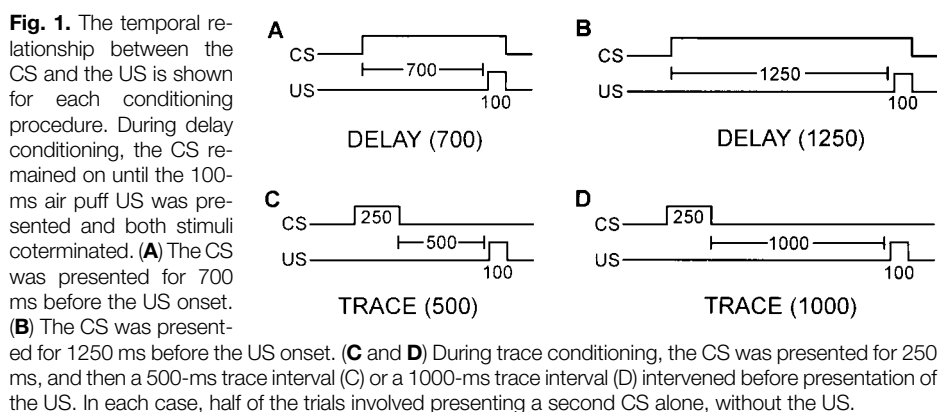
**Fig. 1.** The temporal relationship between the CS and the US is shown for each conditioning procedure. During delay conditioning, the CS remained on until the 100-ms air puff US was presented and both stimuli coterminated. (**A**) The CS was presented for 700 ms before the US onset. (**B**) The CS was presented for 1250 ms before the US onset. (**C** and **D**) During trace conditioning, the CS was presented for 250 ms, and then a 500-ms trace interval (C) or a 1000-ms trace interval (D) intervened before presentation of the US. In each case, half of the trials involved presenting a second CS alone, without the US.

A
CS
700
US
100
DELAY (700)

B
CS
1250
US
100
DELAY (1250)

C
CS
250
500
US
100
TRACE (500)

D
CS
250
1000
US
100
TRACE (1000)